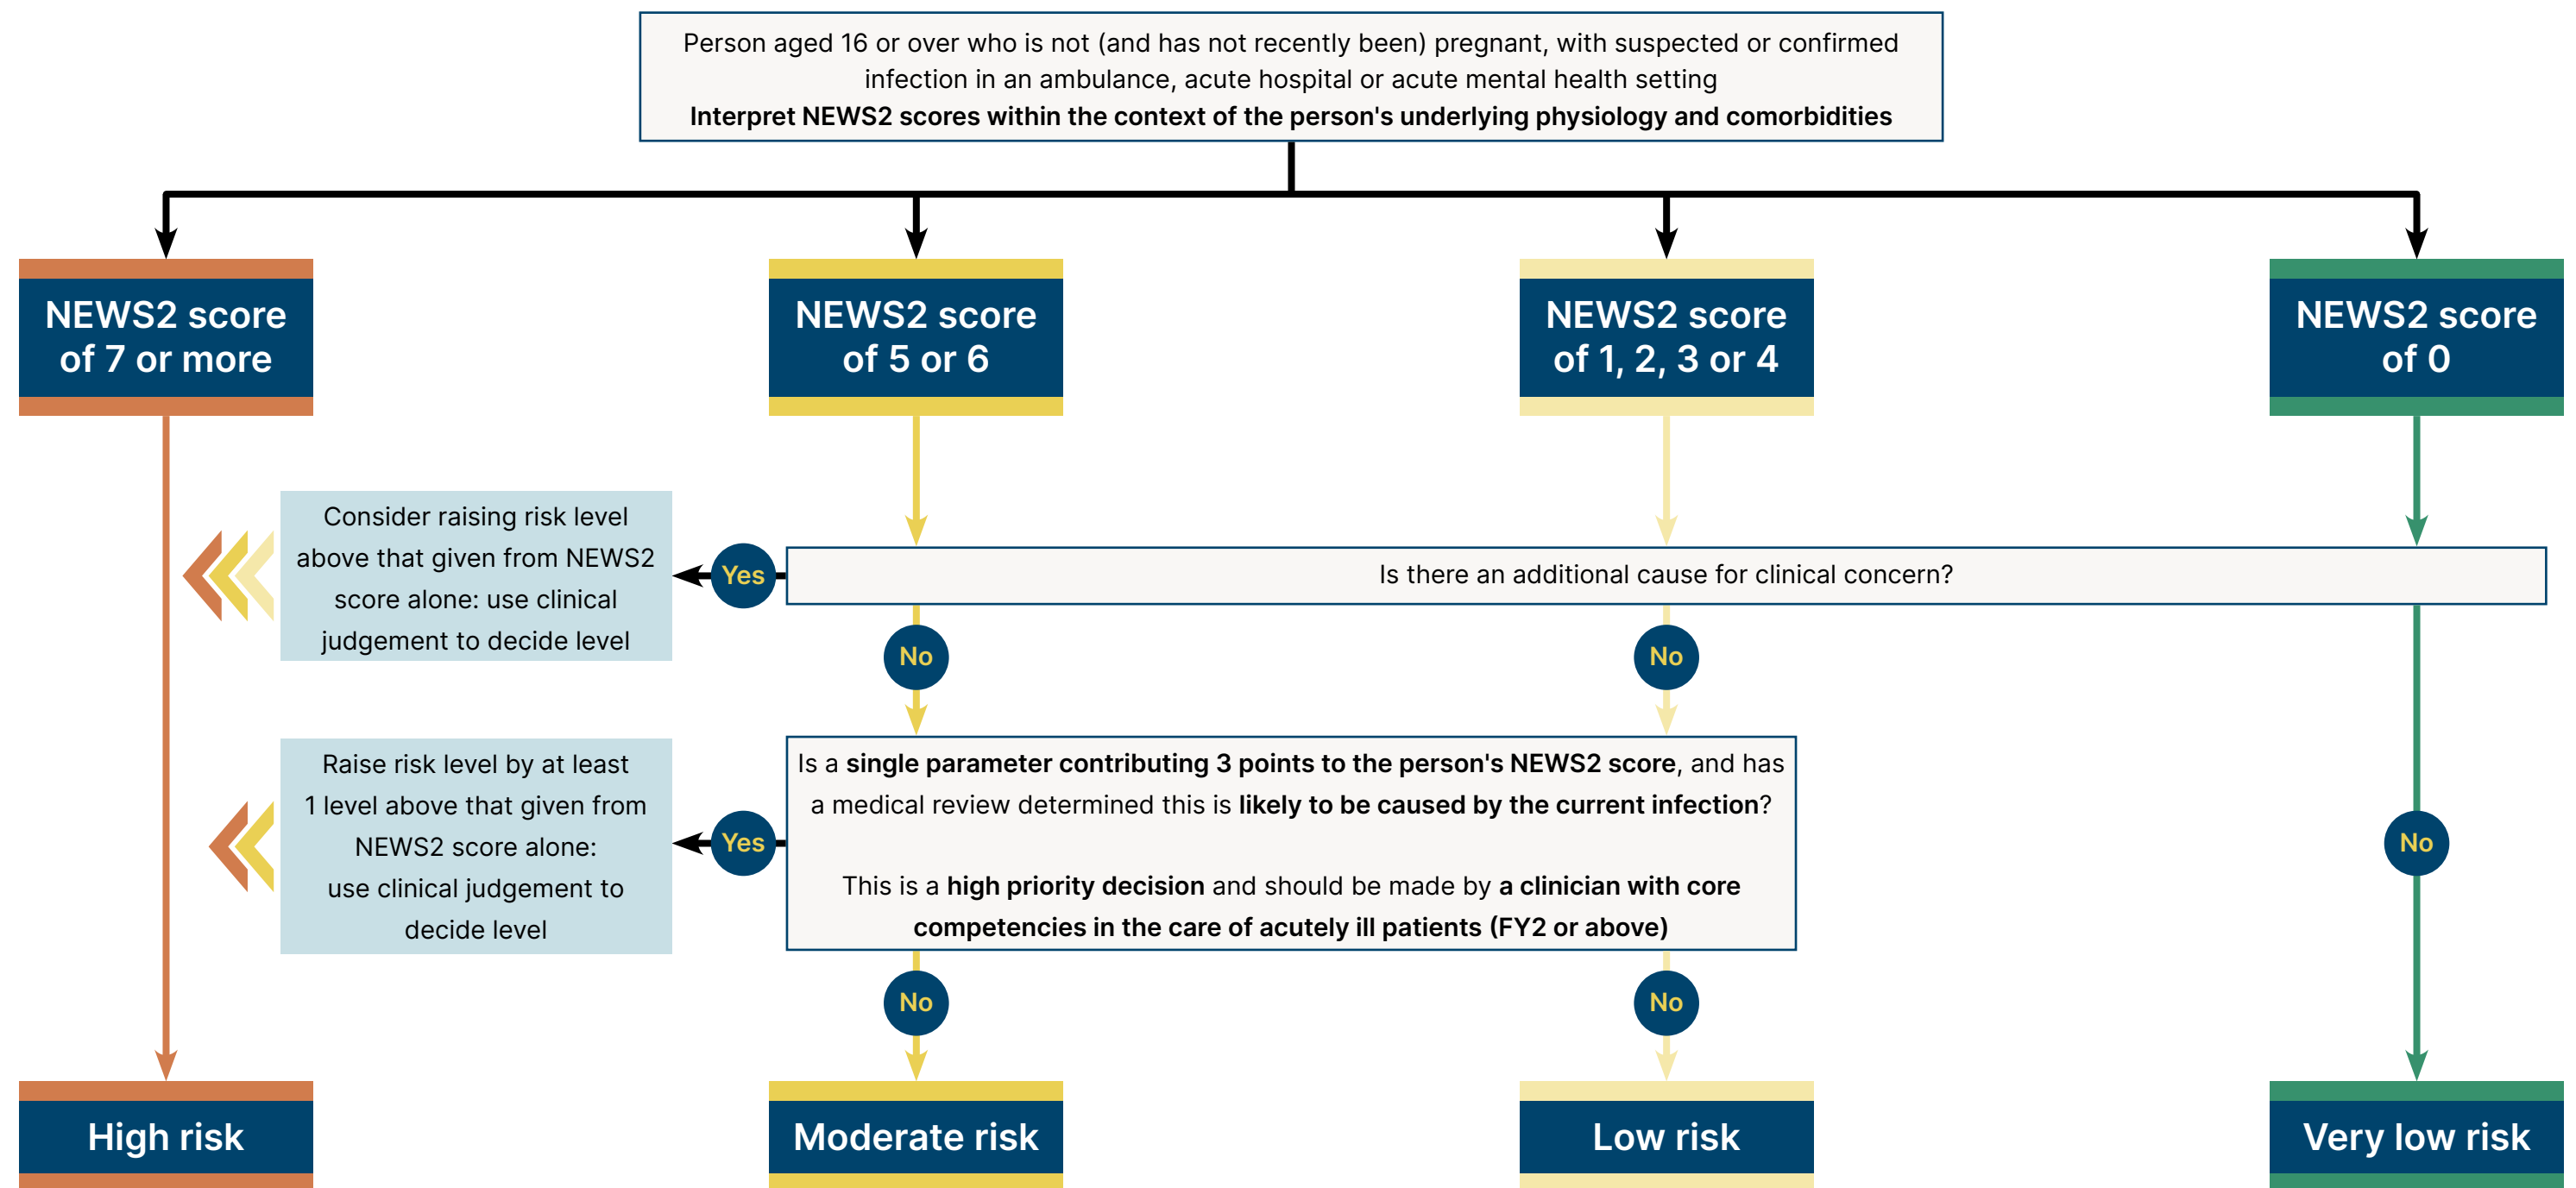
Person aged 16 or over who is not (and has not recently been) pregnant, with suspected or confirmed infection in an ambulance, acute hospital or acute mental health setting
**Interpret NEWS2 scores within the context of the person's underlying physiology and comorbidities**

NEWS2 score of 7 or more

NEWS2 score of 5 or 6

NEWS2 score of 1, 2, 3 or 4

NEWS2 score of 0

Consider raising risk level above that given from NEWS2 score alone: use clinical judgement to decide level

Yes

Is there an additional cause for clinical concern?

No

No

Raise risk level by at least 1 level above that given from NEWS2 score alone: use clinical judgement to decide level

Yes

Is a **single parameter contributing 3 points to the person's NEWS2 score**, and has a medical review determined this is **likely to be caused by the current infection**?

This is a **high priority decision** and should be made by **a clinician with core competencies in the care of acutely ill patients (FY2 or above)**

No

No

No

High risk

Moderate risk

Low risk

Very low risk